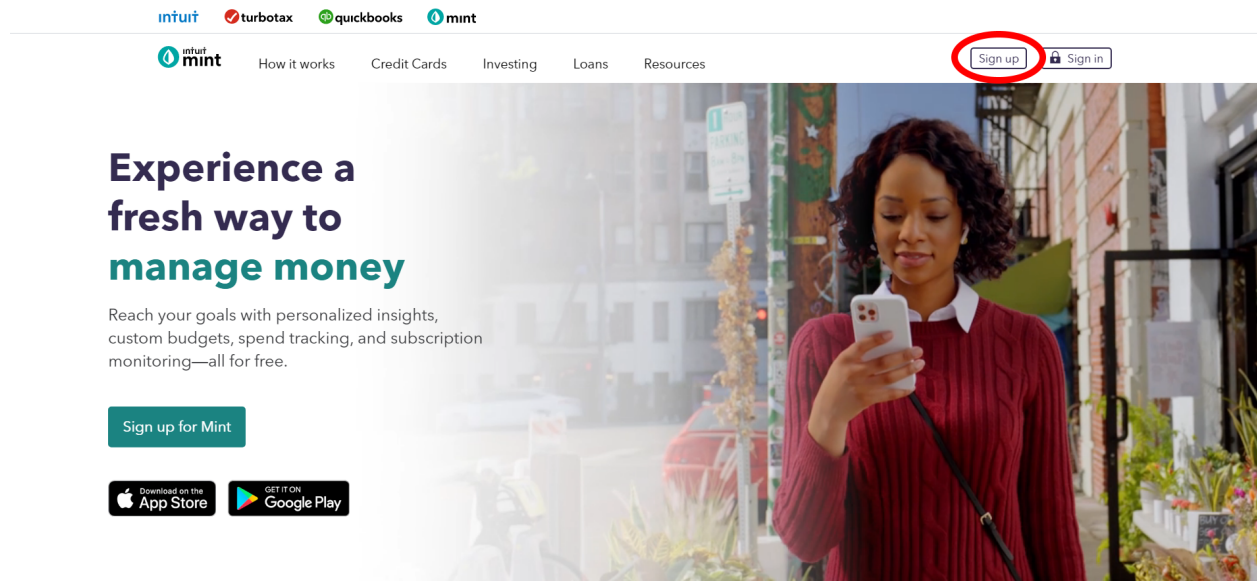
intuit turbotax quickbooks mint

intuit mint How it works Credit Cards Investing Loans Resources Sign up Sign in

Experience a fresh way to manage money

Reach your goals with personalized insights, custom budgets, spend tracking, and subscription monitoring—all for free.

Sign up for Mint

Download on the App Store

GET IT ON Google Play